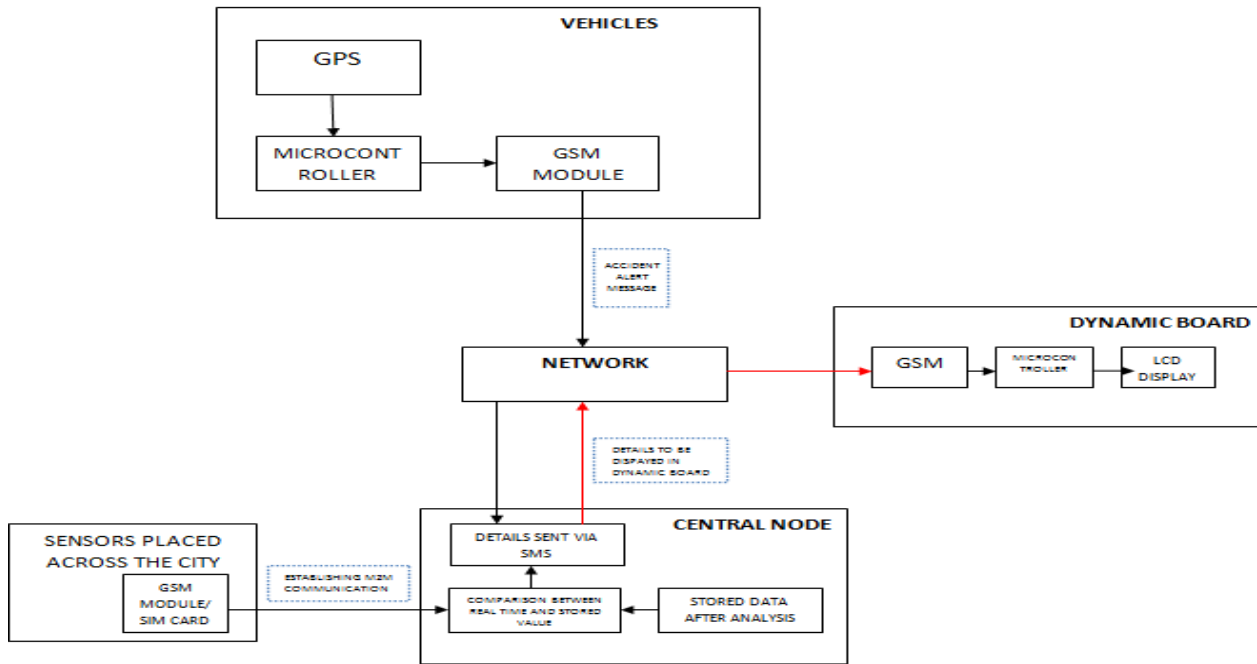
VEHICLES

GPS

MICROCONT ROLLER

GSM MODULE

ACCIDENT ALERT MESSAGE

DYNAMIC BOARD

NETWORK

GSM

MICROCON TROLLER

LCD DISPLAY

DETAILS TO BE DISPAYED IN DYNAMIC BOARD

SENSORS PLACED ACROSS THE CITY

GSM MODULE/ SIM CARD

ESTABLISHING M2M COMMUNICATION

CENTRAL NODE

DETAILS SENT VIA SMS

COMPARISON BETWEEN REAL TIME AND STORED VALUE

STORED DATA AFTER ANALYSIS